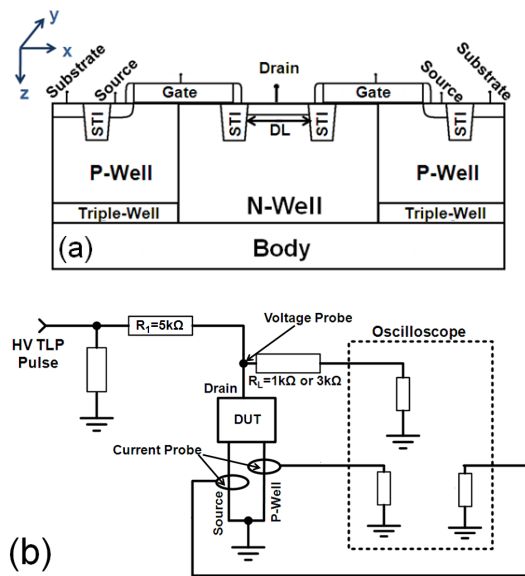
y
x
z
Substrate
Source
Gate
Drain
Gate
Source
Substrate
STI
STI
DL
STI
STI
P-Well
N-Well
P-Well
Triple-Well
Triple-Well
(a)
Body

HV TLP Pulse
$R_1=5k\Omega$
Voltage Probe
Oscilloscope
Drain
$R_L=1k\Omega$ or $3k\Omega$
DUT
Current Probe
Source
P-Well
(b)